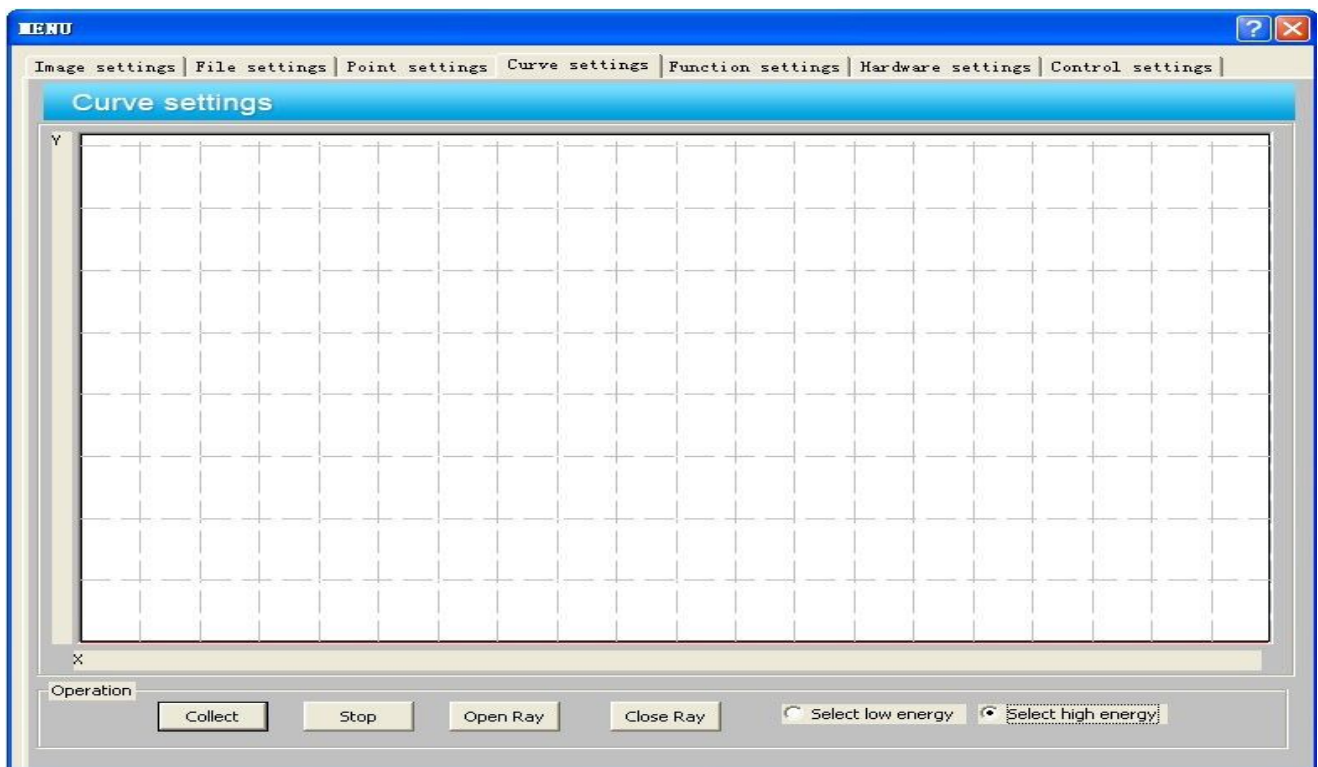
MENU

Image settings | File settings | Point settings | Curve settings | Function settings | Hardware settings | Control settings

Curve settings

Y

X

Operation

Collect

Stop

Open Ray

Close Ray

Select low energy

Select high energy